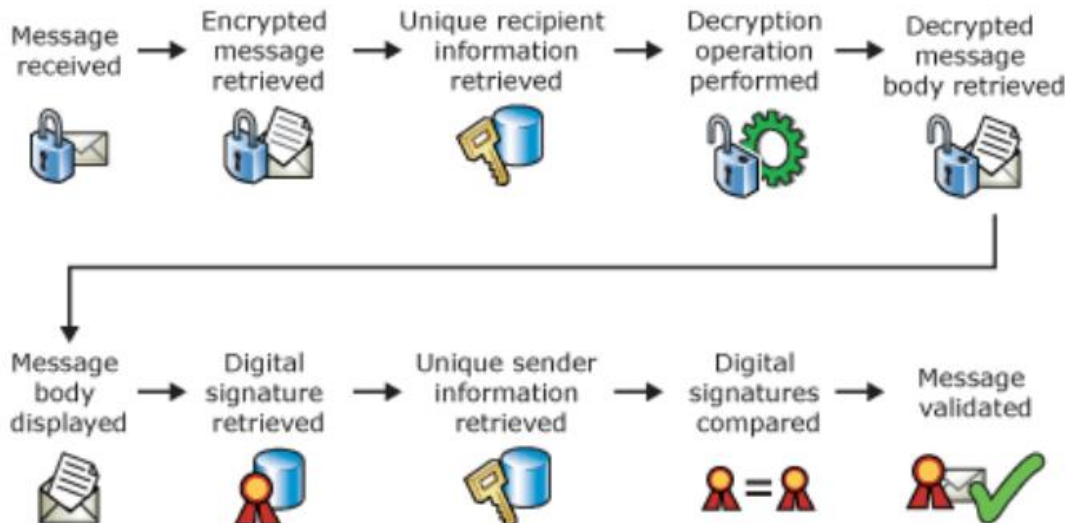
Message received

Encrypted message retrieved

Unique recipient information retrieved

Decryption operation performed

Decrypted message body retrieved

Message body displayed

Digital signature retrieved

Unique sender information retrieved

Digital signatures compared

Message validated